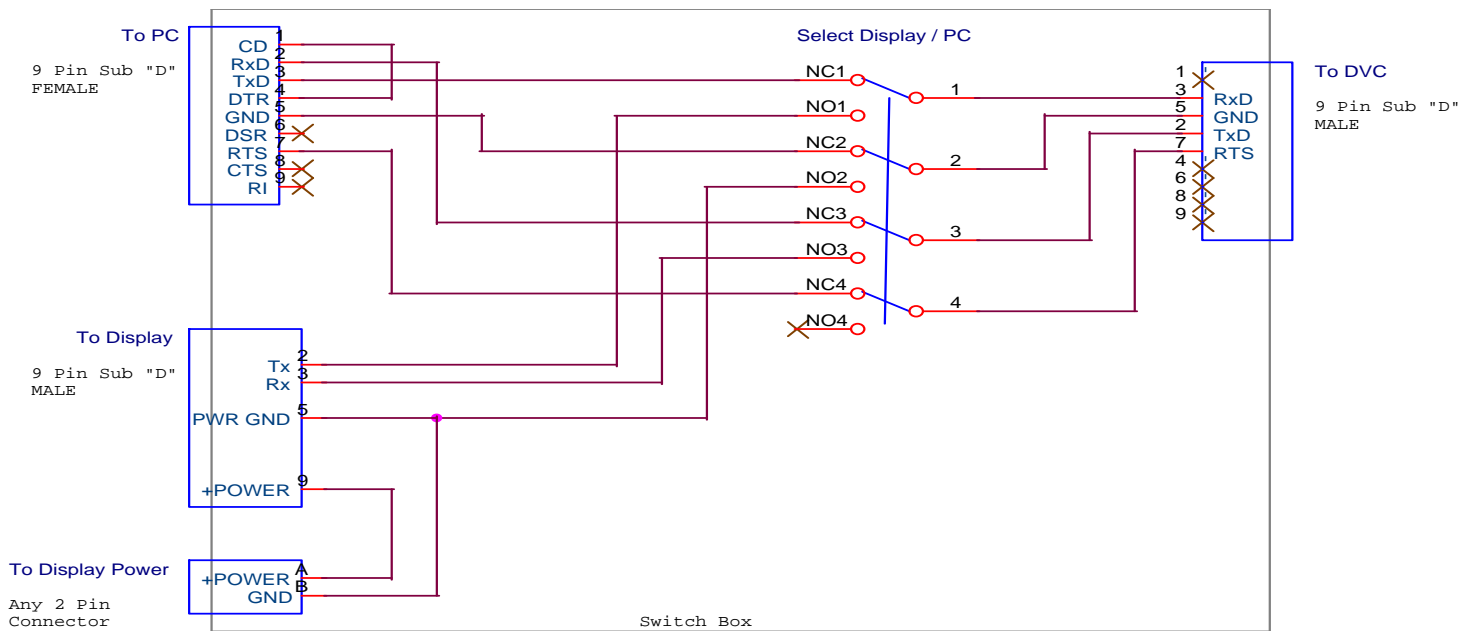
To PC

9 Pin Sub "D"
FEMALE

CD 1
RxD 2
TxD 3
DTR 4
GND 5
DSR 6
RTS 7
CTS 8
RI 9

Select Display / PC

NC1
NO1
NC2
NO2
NC3
NO3
NC4
NO4

1
2
3
4

To DVC

9 Pin Sub "D"
MALE

1
3 RxD
5 GND
2 TxD
7 RTS
4
6
8
9

To Display

9 Pin Sub "D"
MALE

Tx 2
Rx 3
PWR GND 5
+POWER 9

To Display Power

Any 2 Pin
Connector

+POWER A
GND B

Switch Box